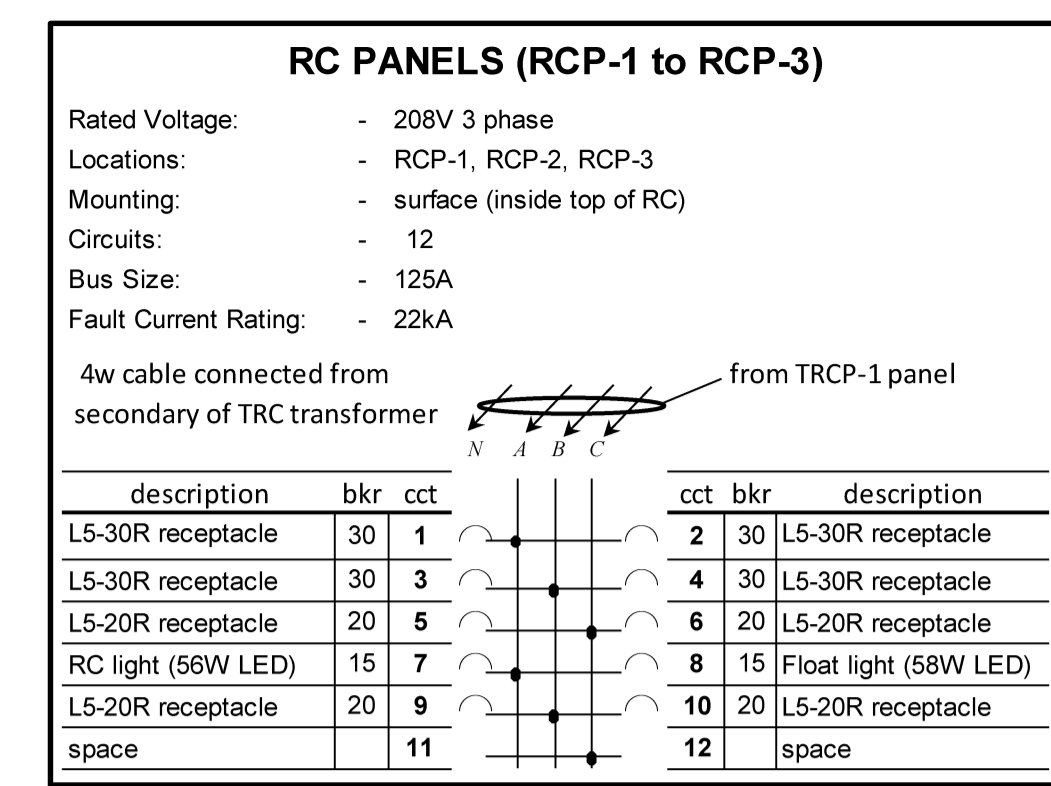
RC PANELS (RCP-1 to RCP-3)

Rated Voltage: - 208V 3 phase
Locations: - RCP-1, RCP-2, RCP-3
Mounting: - surface (inside top of RC)
Circuits: - 12
Bus Size: - 125A
Fault Current Rating: - 22kA

4w cable connected from secondary of TRC transformer

from TRCP-1 panel

N A B C

| description | bkr | cct |
|---|---|---|
| L5-30R receptacle | 30 | **1** |
| L5-30R receptacle | 30 | **3** |
| L5-20R receptacle | 20 | **5** |
| RC light (56W LED) | 15 | **7** |
| L5-20R receptacle | 20 | **9** |
| space | | **11** |

| cct | bkr | description |
|---|---|---|
| **2** | 30 | L5-30R receptacle |
| **4** | 30 | L5-30R receptacle |
| **6** | 20 | L5-20R receptacle |
| **8** | 15 | Float light (58W LED) |
| **10** | 20 | L5-20R receptacle |
| **12** | | space |